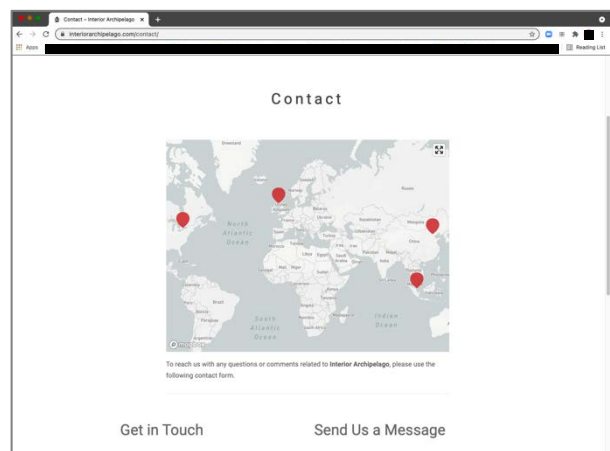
Contact – Interior Archipelago
interiorarchipelago.com/contact/
Apps
Reading List

Contact

Greenland
North Atlantic Ocean
Russia
Kazakhstan
Mongolia
China
Ukraine
Turkey
Iran
Libya
Egypt
Saudi Arabia
Pakistan
India
Mali
Niger
Chad
Sudan
Nigeria
Ethiopia
Brazil
Peru
Bolivia
South Atlantic Ocean
Indian Ocean
Argentina

To reach us with any questions or comments related to Interior Archipelago, please use the following contact form.

Get in Touch

Send Us a Message